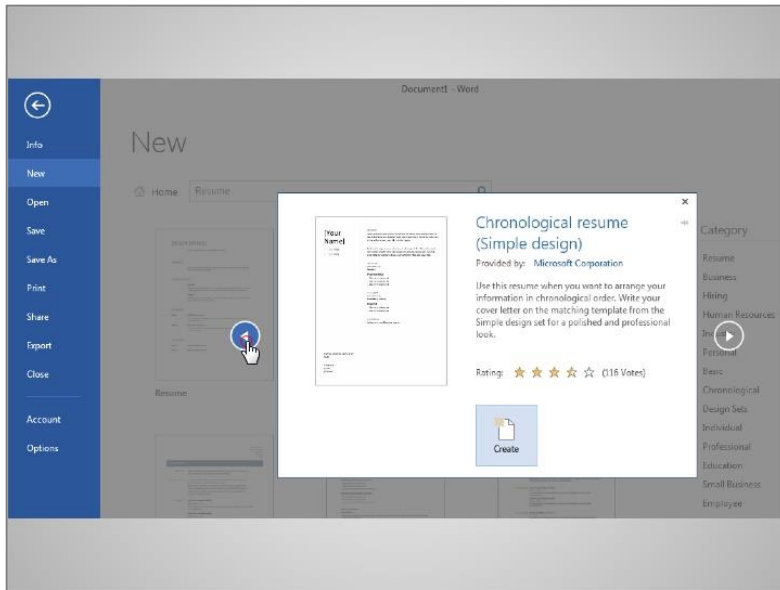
Document1 - Word

Info
New
Open
Save
Save As
Print
Share
Export
Close
Account
Options

New

Home Resume

Resume

[Your Name]

Chronological resume (Simple design)

Provided by: Microsoft Corporation

Use this resume when you want to arrange your information in chronological order. Write your cover letter on the matching template from the Simple design set for a polished and professional look.

Rating: (116 Votes)

Create

Category
Resume
Business
Hiring
Human Resources
In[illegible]
Personal
Basic
Chronological
Design Sets
Individual
Professional
Education
Small Business
Employee